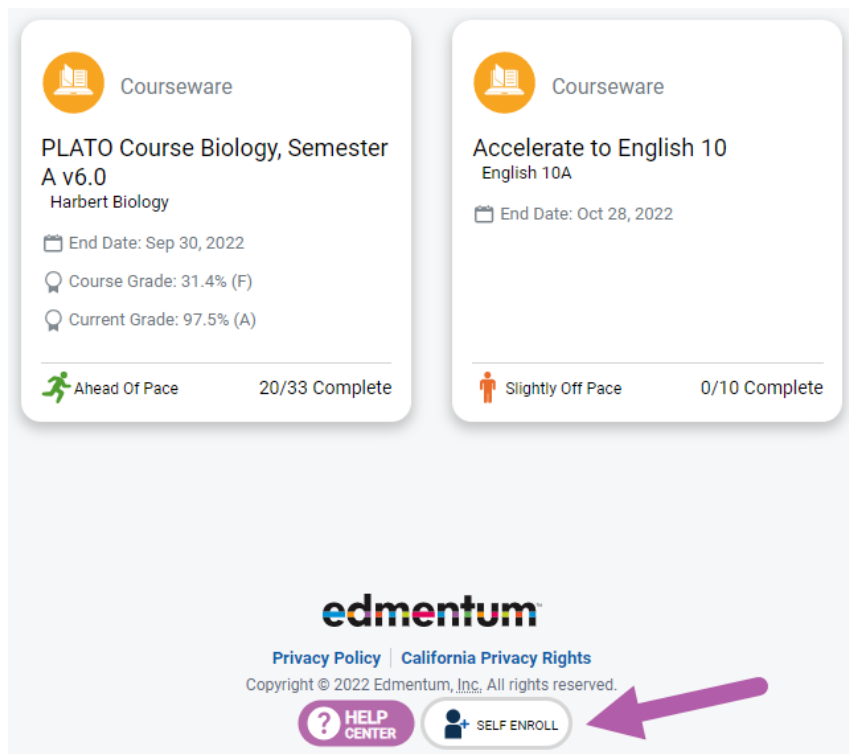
Courseware

PLATO Course Biology, Semester A v6.0
Harbert Biology

End Date: Sep 30, 2022

Course Grade: 31.4% (F)

Current Grade: 97.5% (A)

Ahead Of Pace

20/33 Complete

Courseware

Accelerate to English 10
English 10A

End Date: Oct 28, 2022

Slightly Off Pace

0/10 Complete

edmentum

Privacy Policy | California Privacy Rights

Copyright © 2022 Edmentum, Inc. All rights reserved.

HELP CENTER

SELF ENROLL